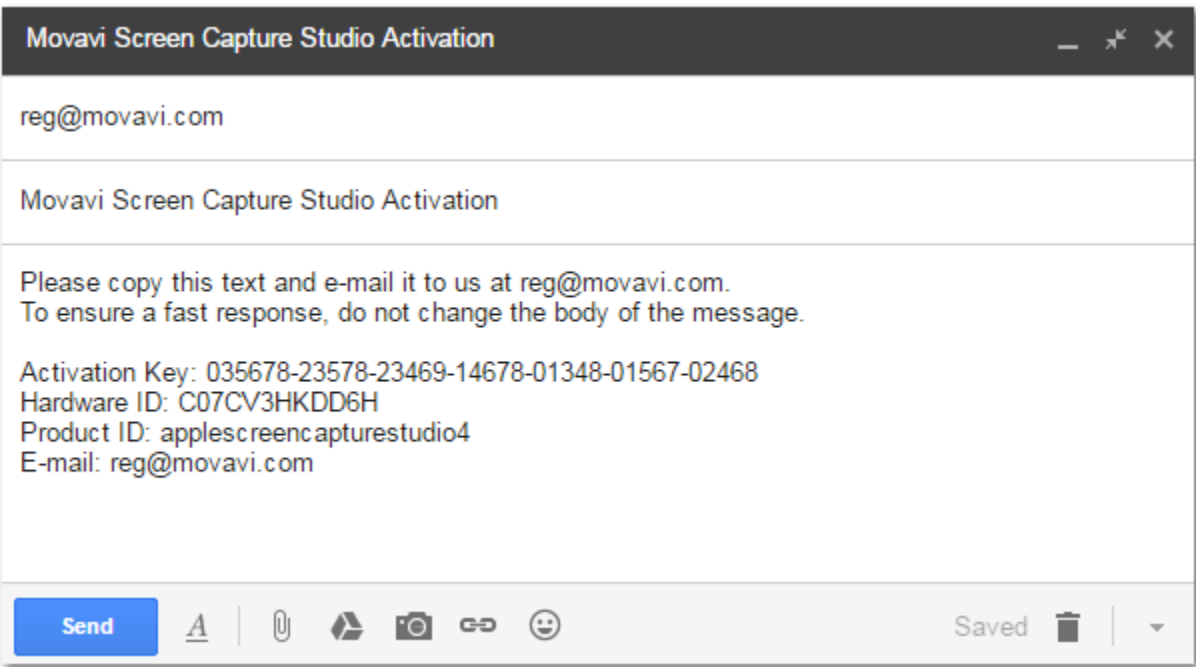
Movavi Screen Capture Studio Activation

reg@movavi.com

Movavi Screen Capture Studio Activation

Please copy this text and e-mail it to us at reg@movavi.com.
To ensure a fast response, do not change the body of the message.

Activation Key: 035678-23578-23469-14678-01348-01567-02468
Hardware ID: C07CV3HKDD6H
Product ID: applescreencapturestudio4
E-mail: reg@movavi.com

Send
A
Saved